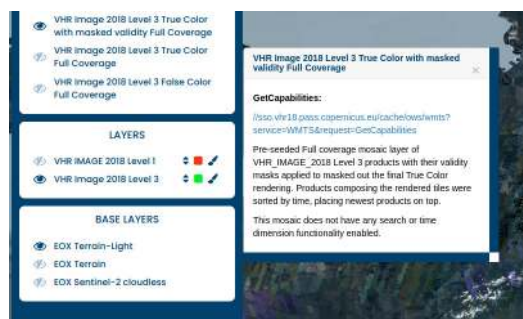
VHR Image 2018 Level 3 True Color with masked validity Full Coverage

VHR Image 2018 Level 3 True Color Full Coverage

VHR Image 2018 Level 3 False Color Full Coverage

LAYERS

VHR IMAGE 2018 Level 1

VHR Image 2018 Level 3

BASE LAYERS

EOX Terrain-Light

EOX Terrain

EOX Sentinel-2 cloudless

VHR Image 2018 Level 3 True Color with masked validity Full Coverage

×

GetCapabilities:

//sso.vhr18.pass.copernicus.eu/cache/ows/wmts?service=WMTS&request=GetCapabilities

Pre-seeded Full coverage mosaic layer of VHR_IMAGE_2018 Level 3 products with their validity masks applied to masked out the final True Color rendering. Products composing the rendered tiles were sorted by time, placing newest products on top.

This mosaic does not have any search or time dimension functionality enabled.